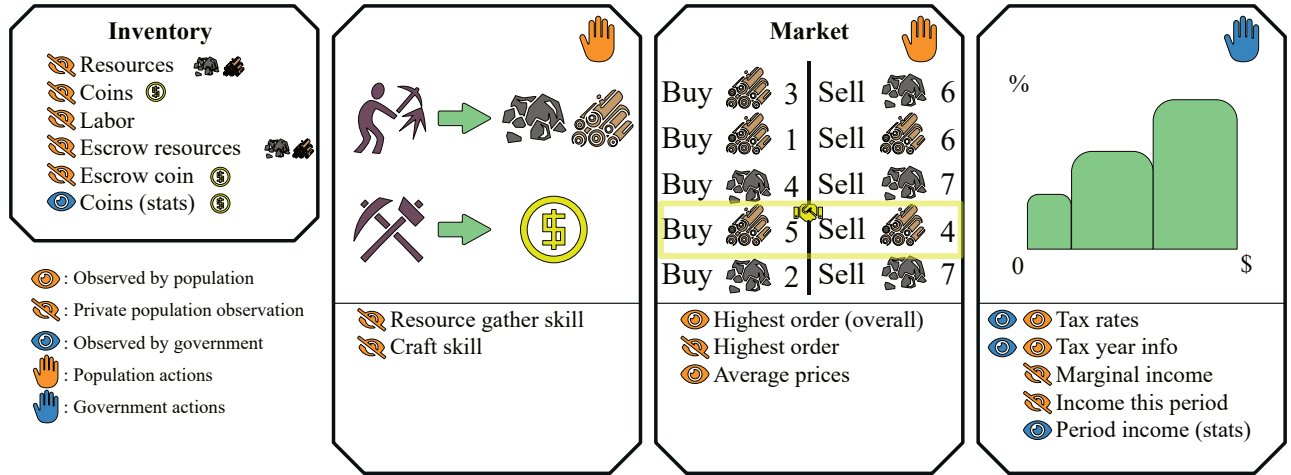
Inventory
Resources
Coins
Labor
Escrow resources
Escrow coin
Coins (stats)

: Observed by population
: Private population observation
: Observed by government
: Population actions
: Government actions

Resource gather skill
Craft skill

Market

| Buy 3 | Sell 6 |
|---|---|
| Buy 1 | Sell 6 |
| Buy 4 | Sell 7 |
| Buy 5 | Sell 4 |
| Buy 2 | Sell 7 |

Highest order (overall)
Highest order
Average prices

%
0
$

Tax rates
Tax year info
Marginal income
Income this period
Period income (stats)